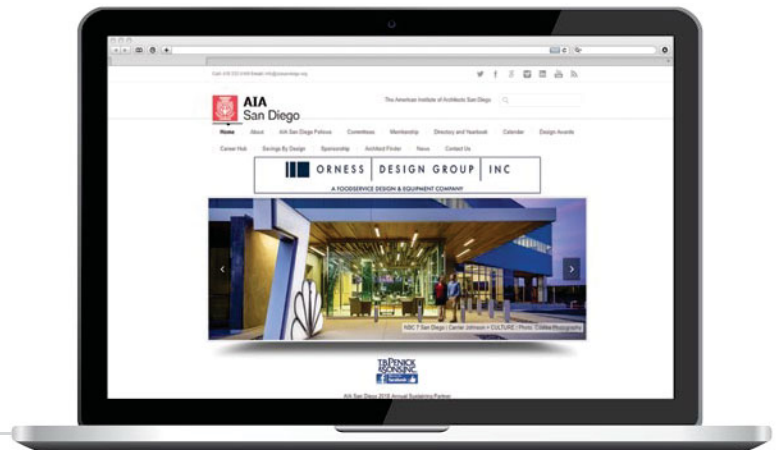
Call: 619.232.1440 Email: info@aiasandiego.org

AIA San Diego

The American Institute of Architects San Diego

Home About AIA San Diego Fellows Committees Membership Directory and Yearbook Calendar Design Awards

Career Hub Savings By Design Sponsorship Architect Finder News Contact Us

ORNESS DESIGN GROUP INC

A FOODSERVICE DESIGN & EQUIPMENT COMPANY

NBC 7 San Diego | Carrier Johnson + CULTURE | Photo: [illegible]

T.B. PENICK & SONS, INC.

AIA San Diego 2018 Annual Sustaining Partner